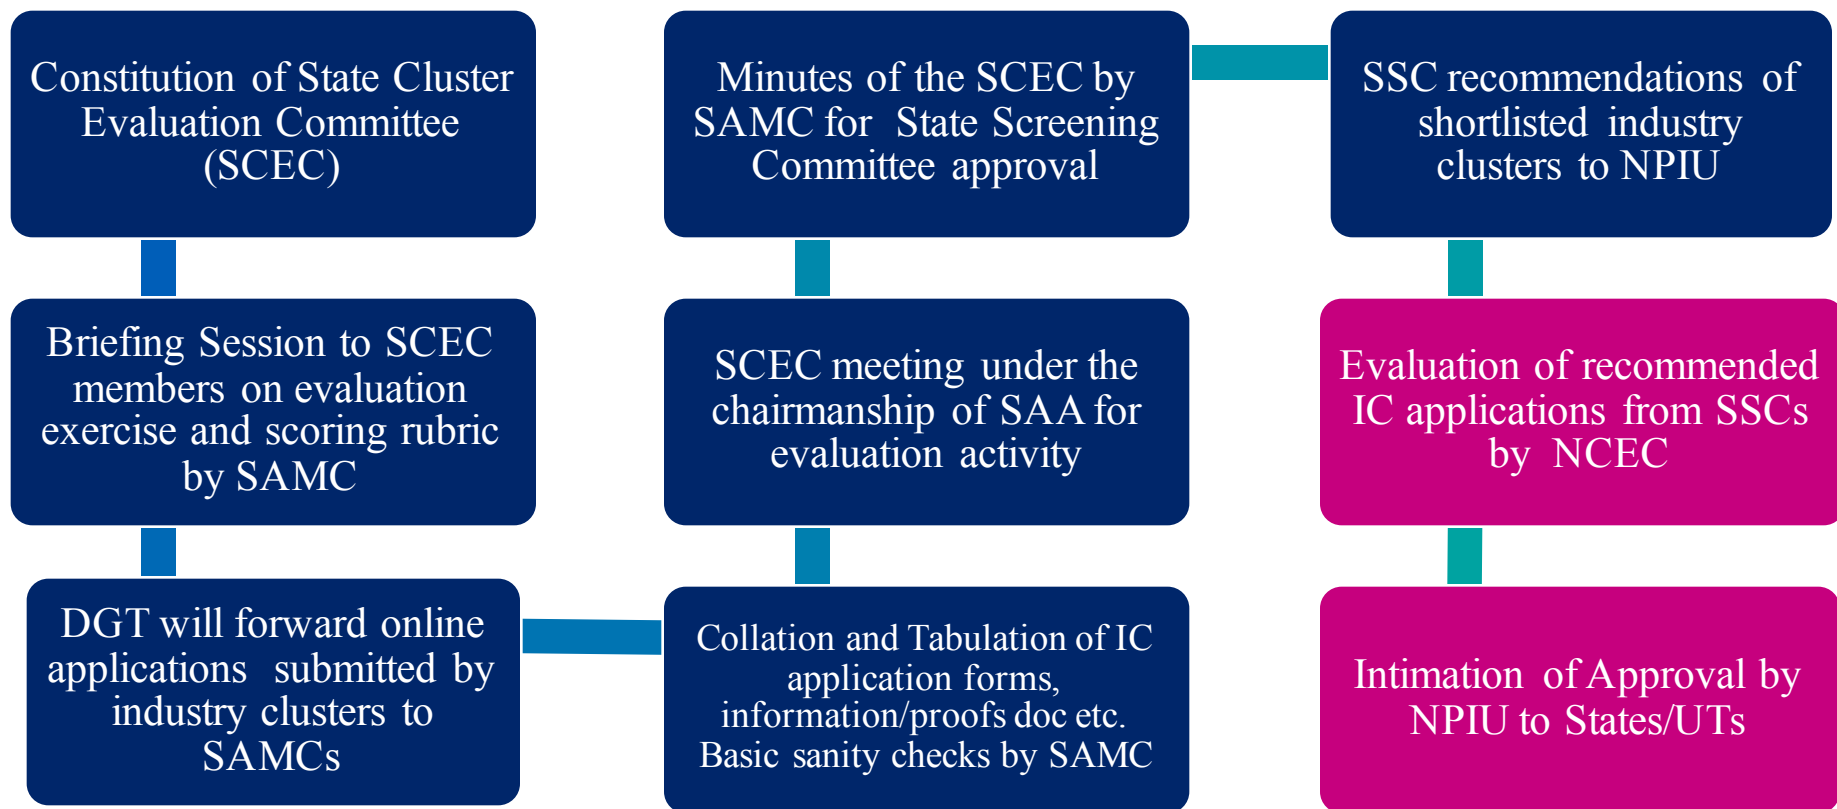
Constitution of State Cluster Evaluation Committee (SCEC)

Briefing Session to SCEC members on evaluation exercise and scoring rubric by SAMC

DGT will forward online applications submitted by industry clusters to SAMCs

Collation and Tabulation of IC application forms, information/proofs doc etc. Basic sanity checks by SAMC

SCEC meeting under the chairmanship of SAA for evaluation activity

Minutes of the SCEC by SAMC for State Screening Committee approval

SSC recommendations of shortlisted industry clusters to NPIU

Evaluation of recommended IC applications from SSCs by NCEC

Intimation of Approval by NPIU to States/UTs